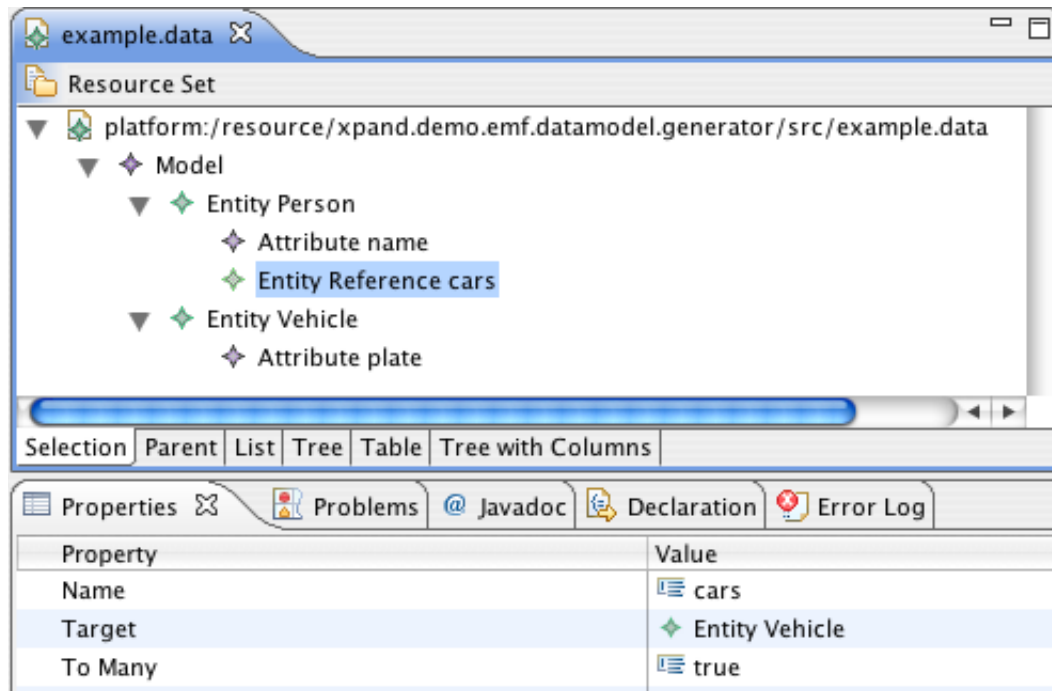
example.data ☒

Resource Set

platform:/resource/xpand.demo.emf.datamodel.generator/src/example.data
Model
Entity Person
Attribute name
Entity Reference cars
Entity Vehicle
Attribute plate

Selection | Parent | List | Tree | Table | Tree with Columns

Properties ☒ | Problems | @ Javadoc | Declaration | Error Log

| Property | Value |
|---|---|
| Name | cars |
| Target | Entity Vehicle |
| To Many | true |